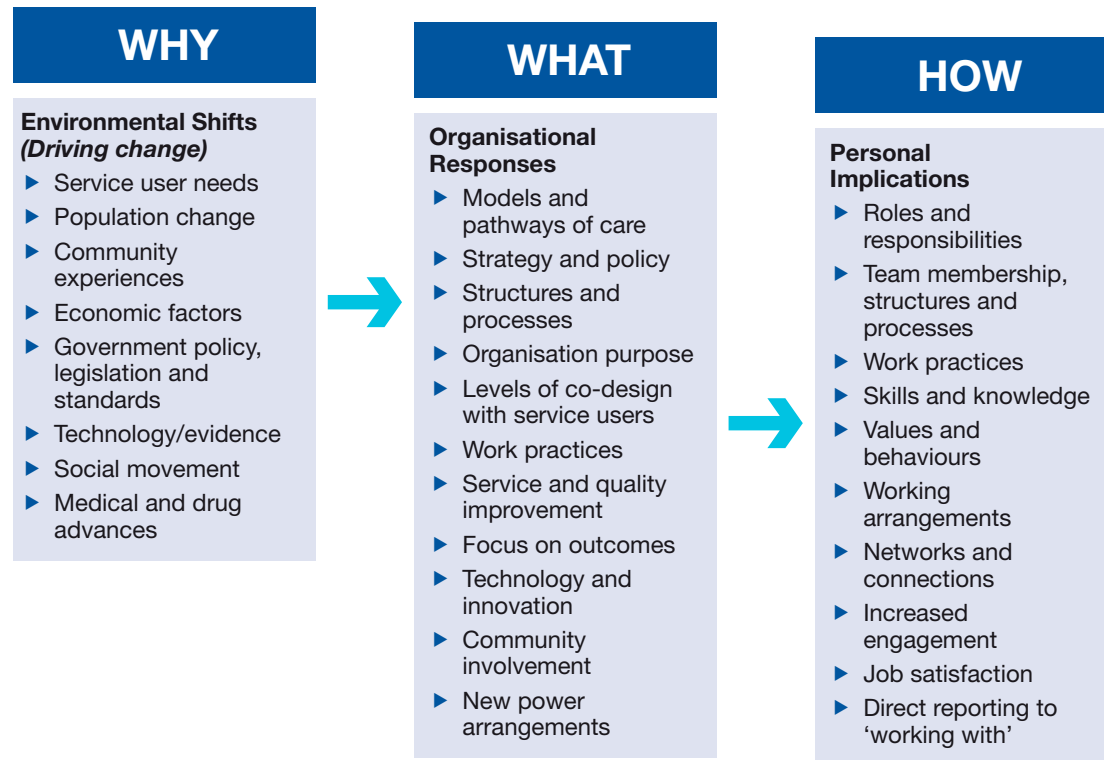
WHY

Environmental Shifts
*(Driving change)*

- Service user needs
- Population change
- Community experiences
- Economic factors
- Government policy, legislation and standards
- Technology/evidence
- Social movement
- Medical and drug advances

WHAT

Organisational Responses

- Models and pathways of care
- Strategy and policy
- Structures and processes
- Organisation purpose
- Levels of co-design with service users
- Work practices
- Service and quality improvement
- Focus on outcomes
- Technology and innovation
- Community involvement
- New power arrangements

HOW

Personal Implications

- Roles and responsibilities
- Team membership, structures and processes
- Work practices
- Skills and knowledge
- Values and behaviours
- Working arrangements
- Networks and connections
- Increased engagement
- Job satisfaction
- Direct reporting to 'working with'